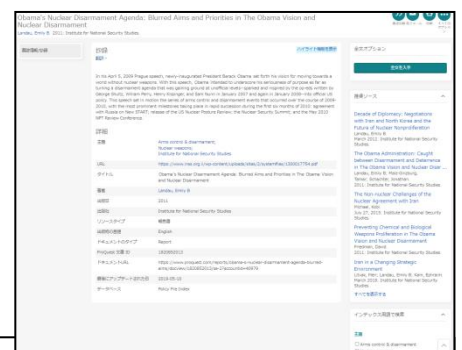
Obama's Nuclear Disarmament Agenda: Blurred Aims and Priorities in The Obama Vision and Nuclear Disarmament

Landau, Emily B. 2011. Institute for National Security Studies

抄録

In its April 5, 2009 Prague speech, newly-inaugurated President Barack Obama set forth his vision for moving towards a world without nuclear weapons. With this speech, Obama intended to underscore his seriousness of purpose as far as turning a disarmament agenda that was gaining ground on unofficial levels sparked and inspired by the op-eds written by George Shultz, William Perry, Henry Kissinger, and Sam Nunn in January 2007 and again in January 2008 into official US policy. This speech set in motion the series of arms control and disarmament events that occurred over the course of 2009-2010, with the most prominent milestones taking place in rapid succession during the first six months of 2010: agreement with Russia on New START; release of the US Nuclear Posture Review; the Nuclear Security Summit; and the May 2010 NPT Review Conference.

詳細

| 主題 | Arms control & disarmament; Nuclear weapons; Institute for National Security Studies |
|---|---|
| URL | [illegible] |
| タイトル | Obama's Nuclear Disarmament Agenda: Blurred Aims and Priorities in The Obama Vision and Nuclear Disarmament |
| 著者 | Landau, Emily B. |
| 出版年 | 2011 |
| 出版社 | Institute for National Security Studies |
| ソースタイプ | 報告書 |
| 出版物の言語 | English |
| ドキュメントのタイプ | Report |
| ProQuest 文書 ID | 1820852013 |
| ドキュメントURL | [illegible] |
| 最後のアップデート日付 | 2016-09-11 |
| データベース | Policy File Index |

全文オプション

関連ソース

Decade of Diplomacy: Negotiations with Iran and North Korea and the Future of Nuclear Nonproliferation
Landau, Emily B.
2011. Institute for National Security Studies

The Obama Administration: Caught between Disarmament and Deterrence in The Obama Vision and Nuclear Disarmament
Landau, Emily B.
2011. Institute for National Security Studies

The Non-nuclear Challenges of the Nuclear Agreement with Iran
2015. Institute for National Security Studies

Preventing Chemical and Biological Weapons Proliferation in The Obama Vision and Nuclear Disarmament
2011. Institute for National Security Studies

Iran in a Changing Strategic Environment
2019. Institute for National Security Studies

すべて表示する

インデックス用語で検索

主題
Arms control & disarmament